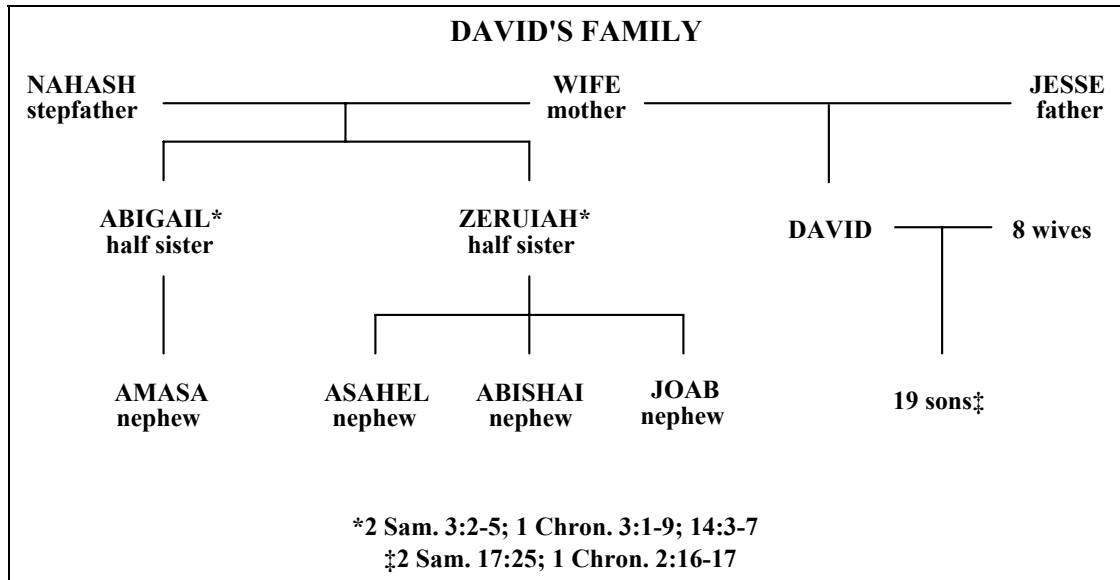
DAVID'S FAMILY

NAHASH
stepfather

WIFE
mother

JESSE
father

ABIGAIL*
half sister

ZERUIAH*
half sister

DAVID

8 wives

AMASA
nephew

ASAHEL
nephew

ABISHAI
nephew

JOAB
nephew

19 sons‡

*2 Sam. 3:2-5; 1 Chron. 3:1-9; 14:3-7
‡2 Sam. 17:25; 1 Chron. 2:16-17